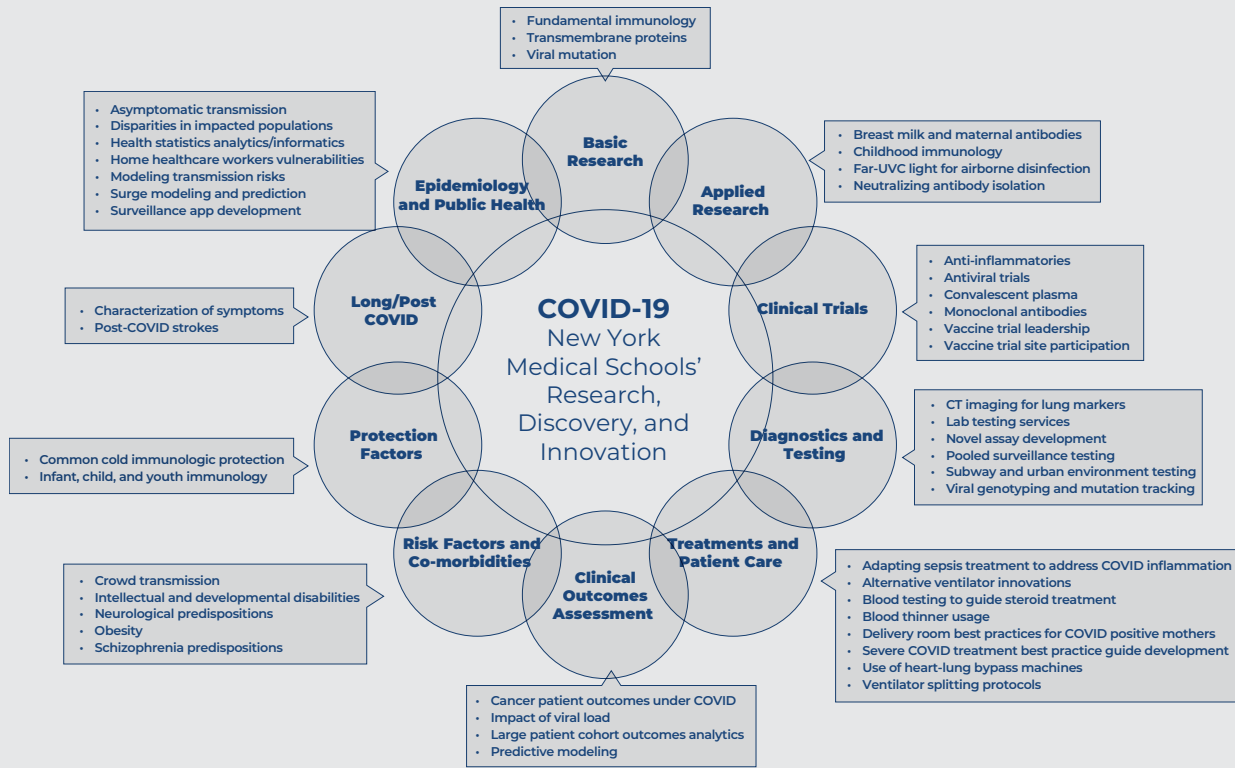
- Fundamental immunology
- Transmembrane proteins
- Viral mutation

Basic Research

- Breast milk and maternal antibodies
- Childhood immunology
- Far-UVC light for airborne disinfection
- Neutralizing antibody isolation

Applied Research

- Anti-inflammatories
- Antiviral trials
- Convalescent plasma
- Monoclonal antibodies
- Vaccine trial leadership
- Vaccine trial site participation

Clinical Trials

- CT imaging for lung markers
- Lab testing services
- Novel assay development
- Pooled surveillance testing
- Subway and urban environment testing
- Viral genotyping and mutation tracking

Diagnostics and Testing

- Adapting sepsis treatment to address COVID inflammation
- Alternative ventilator innovations
- Blood testing to guide steroid treatment
- Blood thinner usage
- Delivery room best practices for COVID positive mothers
- Severe COVID treatment best practice guide development
- Use of heart-lung bypass machines
- Ventilator splitting protocols

Treatments and Patient Care

- Cancer patient outcomes under COVID
- Impact of viral load
- Large patient cohort outcomes analytics
- Predictive modeling

Clinical Outcomes Assessment

- Crowd transmission
- Intellectual and developmental disabilities
- Neurological predispositions
- Obesity
- Schizophrenia predispositions

Risk Factors and Co-morbidities

- Common cold immunologic protection
- Infant, child, and youth immunology

Protection Factors

- Characterization of symptoms
- Post-COVID strokes

Long/Post COVID

- Asymptomatic transmission
- Disparities in impacted populations
- Health statistics analytics/informatics
- Home healthcare workers vulnerabilities
- Modeling transmission risks
- Surge modeling and prediction
- Surveillance app development

Epidemiology and Public Health

COVID-19
New York Medical Schools' Research, Discovery, and Innovation